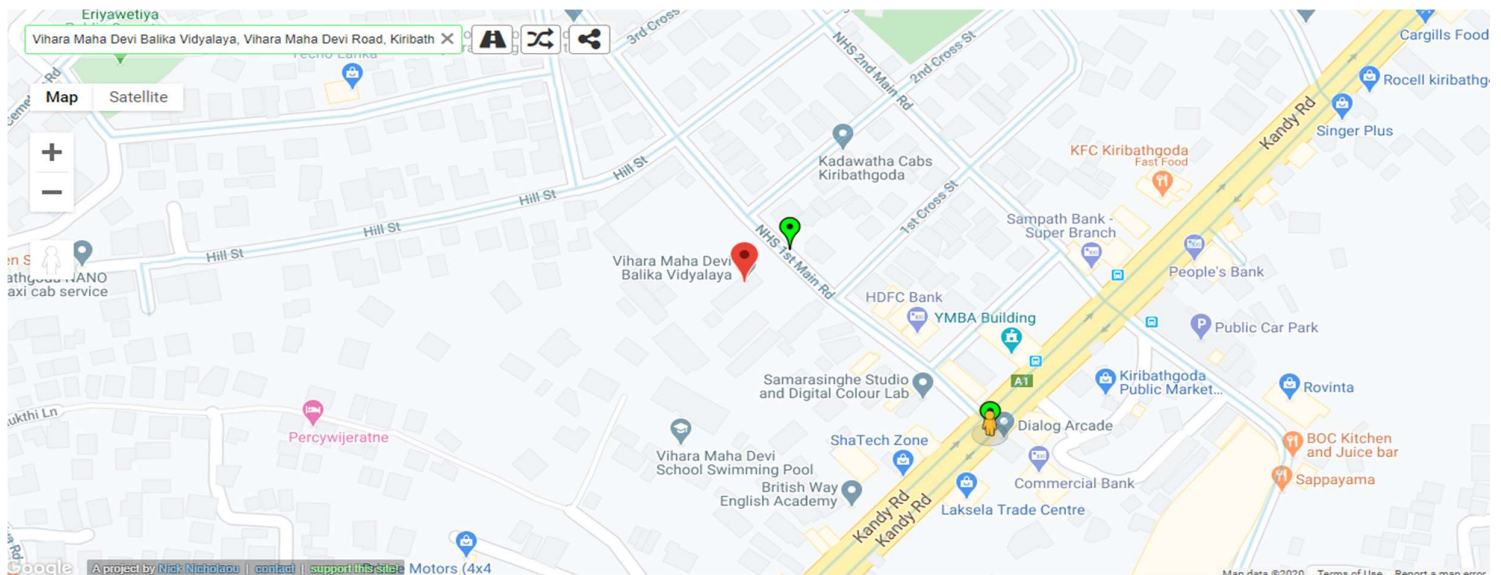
Vihara Maha Devi Balika Vidyalaya, Vihara Maha Devi Road, Kiribath

Map
Satellite

+
−

Eriyawetiya
Techo Lanka
3rd Cross
NHS 2nd Main Rd
2nd Cross St
Cargills Food
Rocell kiribathg
Kandy Rd
Singer Plus
KFC Kiribathgoda
Fast Food
Kadawatha Cabs Kiribathgoda
Hill St
Hill St
Hill St
1st Cross St
Sampath Bank - Super Branch
NHS 1st Main Rd
People's Bank
Vihara Maha Devi Balika Vidyalaya
athgoda NANO axi cab service
HDFC Bank
YMBA Building
Public Car Park
A1
Samarasinghe Studio and Digital Colour Lab
Kiribathgoda Public Market...
Rovinta
ukthi Ln
Percywijeratne
Dialog Arcade
Vihara Maha Devi School Swimming Pool
ShaTech Zone
BOC Kitchen and Juice bar
British Way English Academy
Commercial Bank
Sappayama
Kandy Rd
Kandy Rd
Laksela Trade Centre
Motors (4x4
Google
A project by Nick Nicholaou | contact | support this site
Map data ©2020
Terms of Use
Report a map error